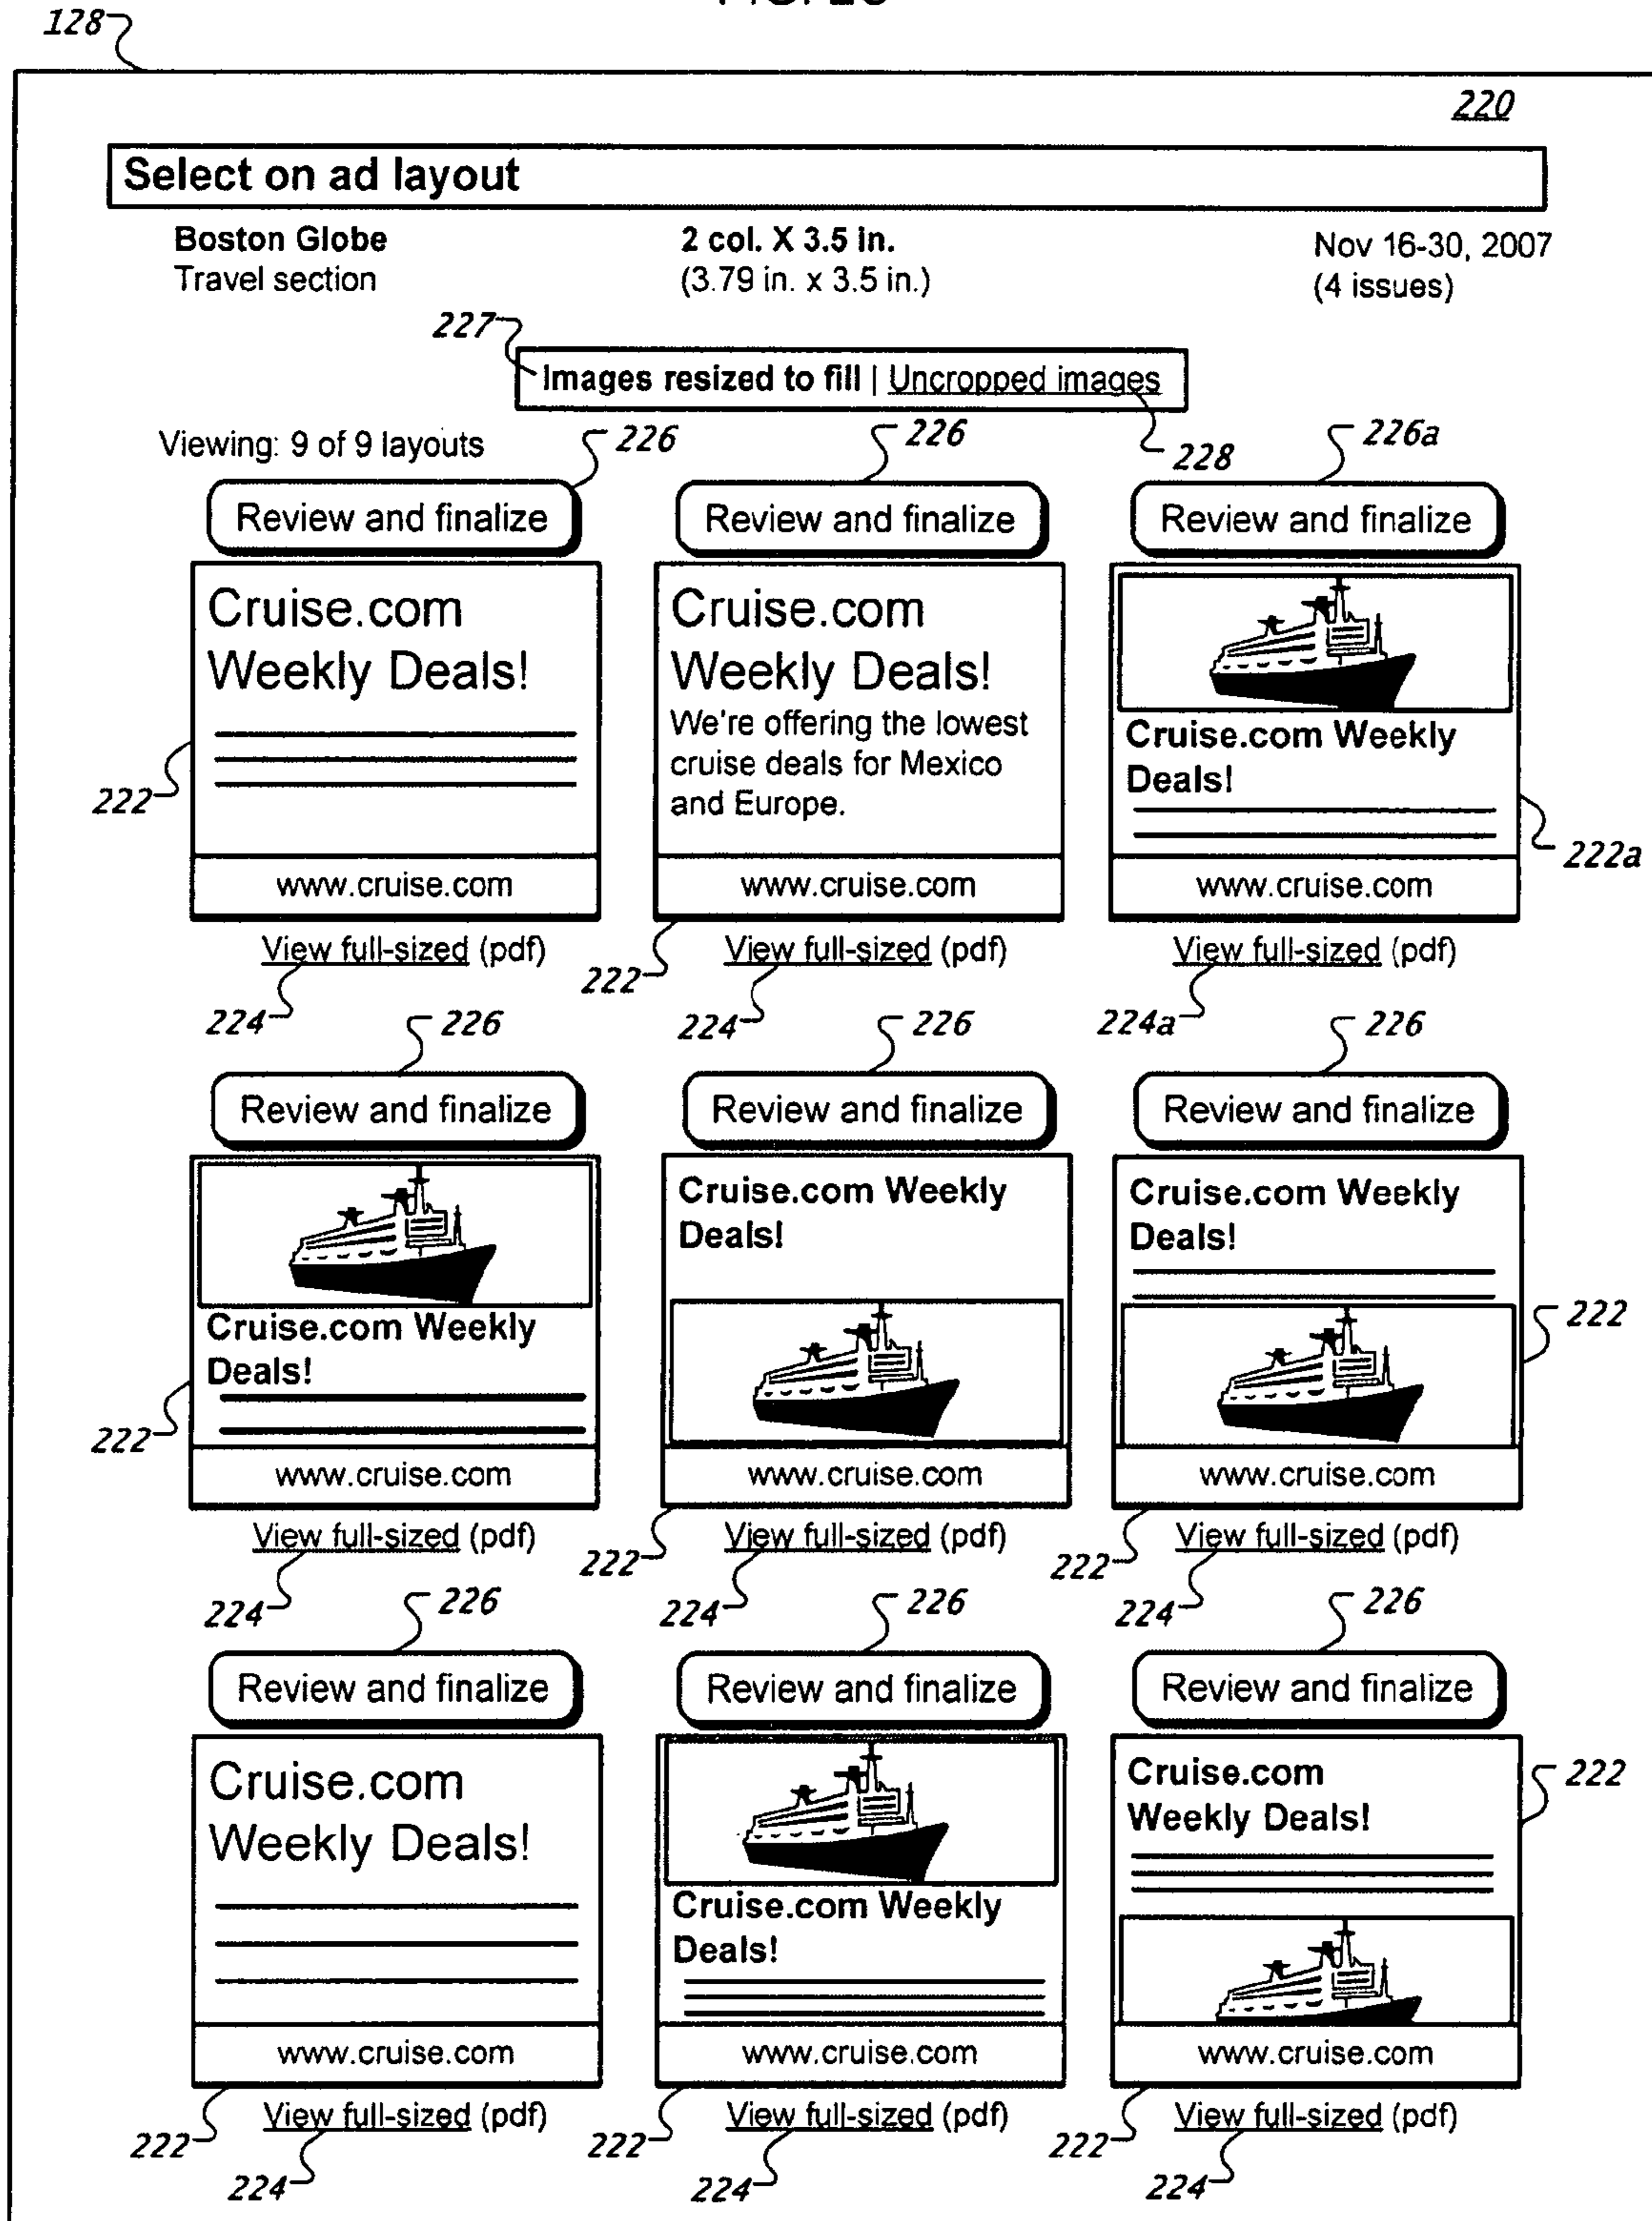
128

220

Select on ad layout

Boston Globe
Travel section

2 col. X 3.5 in.
(3.79 in. x 3.5 in.)

Nov 16-30, 2007
(4 issues)

227

Images resized to fill | Uncropped images

Viewing: 9 of 9 layouts

226 226 228 226a

Review and finalize

Cruise.com Weekly Deals!

www.cruise.com

View full-sized (pdf)

222 224

Review and finalize

Cruise.com Weekly Deals!
We're offering the lowest cruise deals for Mexico and Europe.

www.cruise.com

View full-sized (pdf)

222 224

Review and finalize

Cruise.com Weekly Deals!

www.cruise.com

View full-sized (pdf)

222a 224a

226 226 226

Review and finalize

Cruise.com Weekly Deals!

www.cruise.com

View full-sized (pdf)

222 224

Review and finalize

Cruise.com Weekly Deals!

www.cruise.com

View full-sized (pdf)

222 224

Review and finalize

Cruise.com Weekly Deals!

www.cruise.com

View full-sized (pdf)

222 222 224

226 226 226

Review and finalize

Cruise.com Weekly Deals!

www.cruise.com

View full-sized (pdf)

222 224

Review and finalize

Cruise.com Weekly Deals!

www.cruise.com

View full-sized (pdf)

222 224

Review and finalize

Cruise.com Weekly Deals!

www.cruise.com

View full-sized (pdf)

222 222 224